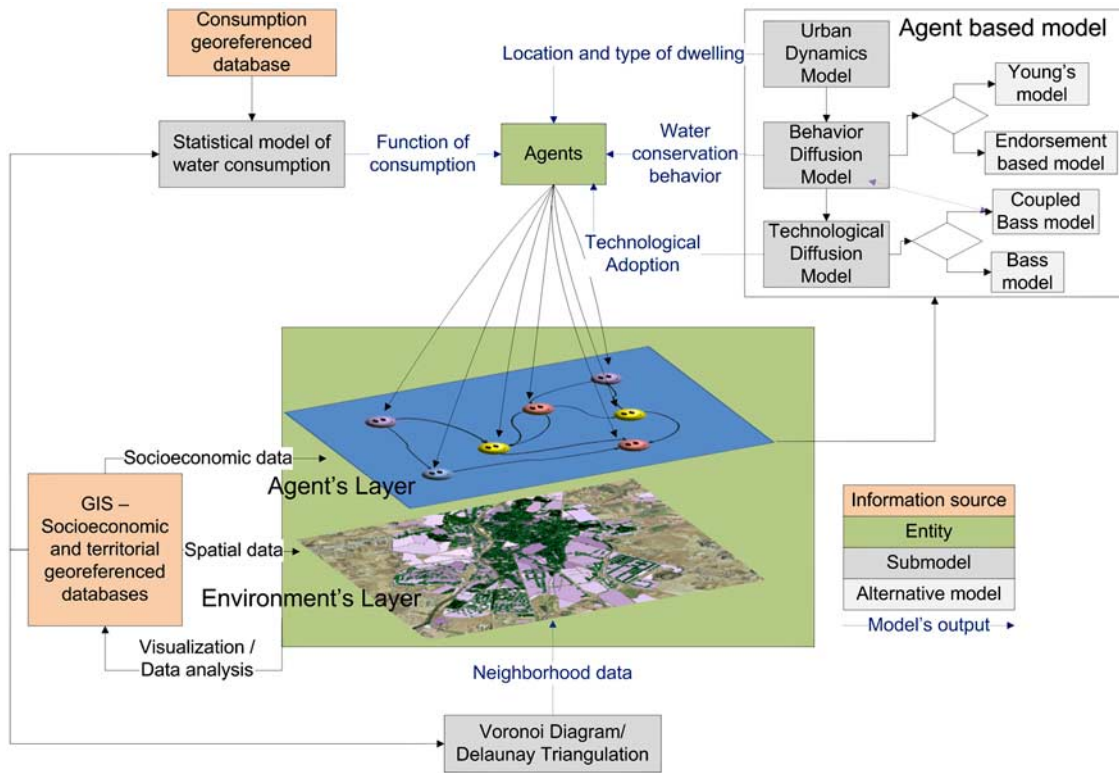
Consumption georeferenced database

Statistical model of water consumption

Function of consumption

Location and type of dwelling

Agents

Water conservation behavior

Technological Adoption

Agent based model

Urban Dynamics Model

Behavior Diffusion Model

Technological Diffusion Model

Young's model

Endorsement based model

Coupled Bass model

Bass model

Socioeconomic data

Agent's Layer

GIS – Socioeconomic and territorial georeferenced databases

Spatial data

Environment's Layer

Visualization / Data analysis

Neighborhood data

Voronoi Diagram/ Delaunay Triangulation

Information source

Entity

Submodel

Alternative model

Model's output